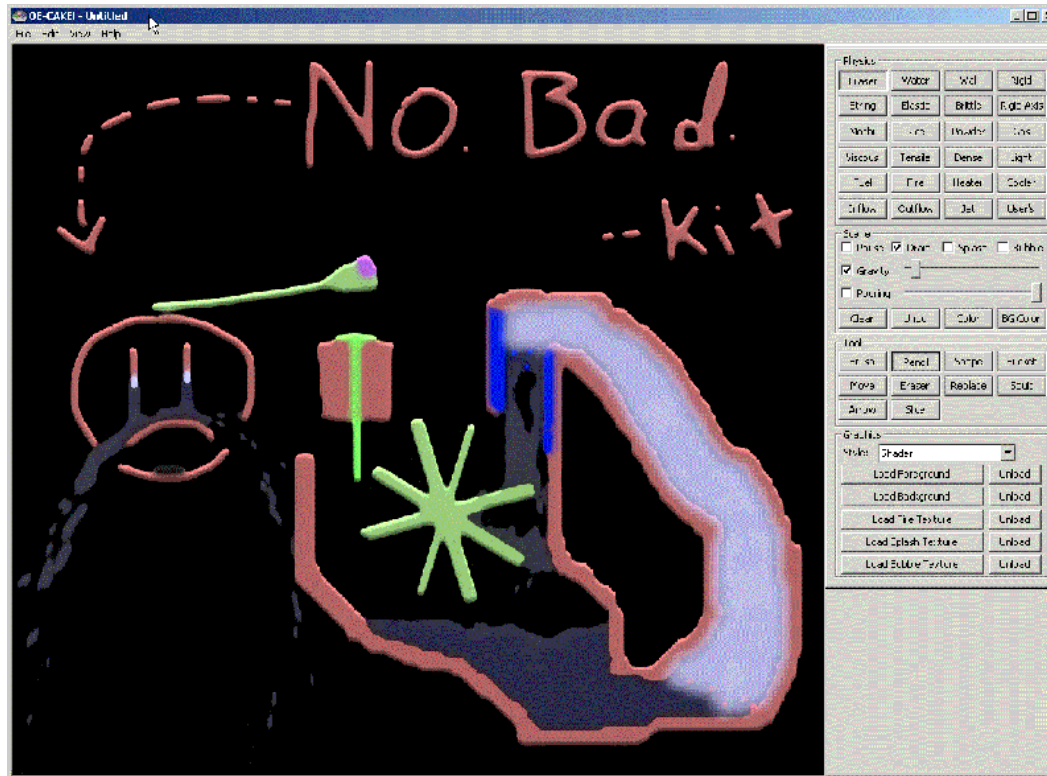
OE-CAKE! - Untitled

File Edit Show Help

No. Bad.

--Kit

Physics

| Eraser | Water | Wall | Rigid |
|---|---|---|---|
| String | Elastic | Brittle | Rigid Axis |
| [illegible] | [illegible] | Powder | Gas |
| Viscous | Tensile | Dense | Light |
| Fuel | Fire | Heater | Cooler |
| Inflow | Outflow | Jet | User5 |

Scene

Pause Draw Splash Bubble

Gravity

Pouring

| Clear | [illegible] | Color | BG Color |
|---|---|---|---|

Tool

| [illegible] | Pencil | Shape | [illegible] |
|---|---|---|---|
| Move | Eraser | Replace | Sculpt |
| Arrow | Size | | |

Graphics

Style: Shader

| Load Foreground | Unload |
|---|---|
| Load Background | Unload |
| Load Fire Texture | Unload |
| Load Splash Texture | Unload |
| Load Bubble Texture | Unload |